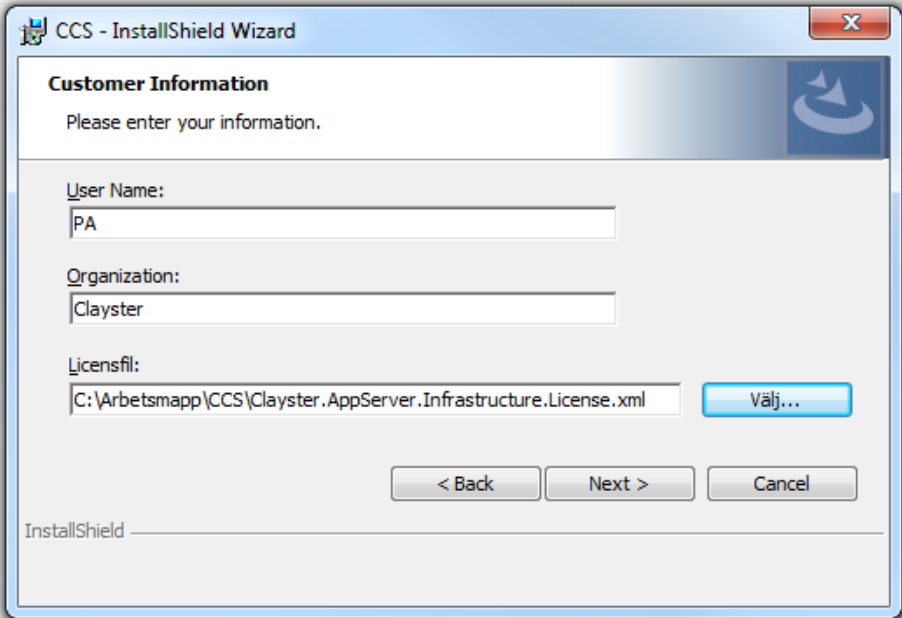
CCS - InstallShield Wizard

Customer Information

Please enter your information.

User Name:

PA

Organization:

Clayster

Licensfil:

C:\Arbetsmapp\CCS\Clayster.AppServer.Infrastructure.License.xml

Välj...

< Back

Next >

Cancel

InstallShield